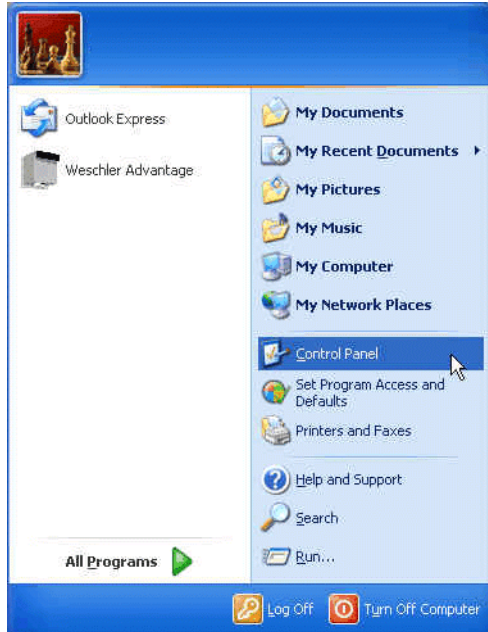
Outlook Express

Weschler Advantage

All Programs

My Documents

My Recent Documents

My Pictures

My Music

My Computer

My Network Places

Control Panel

Set Program Access and Defaults

Printers and Faxes

Help and Support

Search

Run...

Log Off

Turn Off Computer